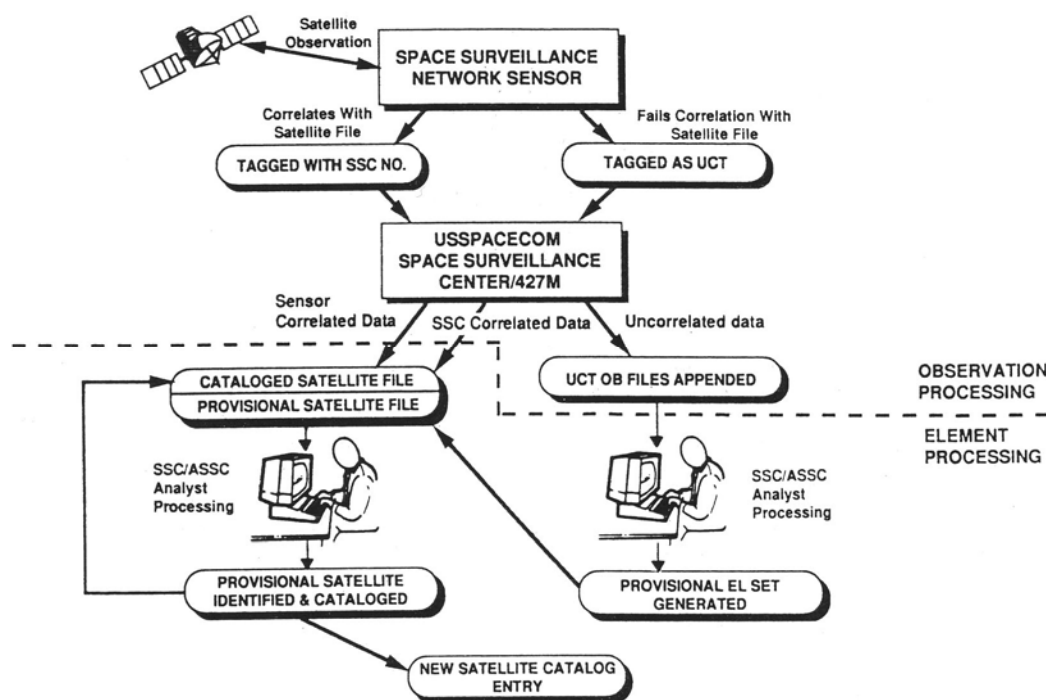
Satellite Observation

SPACE SURVEILLANCE NETWORK SENSOR

Correlates With Satellite File

Fails Correlation With Satellite File

TAGGED WITH SSC NO.

TAGGED AS UCT

USSPACECOM SPACE SURVEILLANCE CENTER/427M

Sensor Correlated Data

SSC Correlated Data

Uncorrelated data

CATALOGED SATELLITE FILE

PROVISIONAL SATELLITE FILE

UCT OB FILES APPENDED

OBSERVATION PROCESSING

ELEMENT PROCESSING

SSC/ASSC Analyst Processing

SSC/ASSC Analyst Processing

PROVISIONAL SATELLITE IDENTIFIED & CATALOGED

PROVISIONAL EL SET GENERATED

NEW SATELLITE CATALOG ENTRY